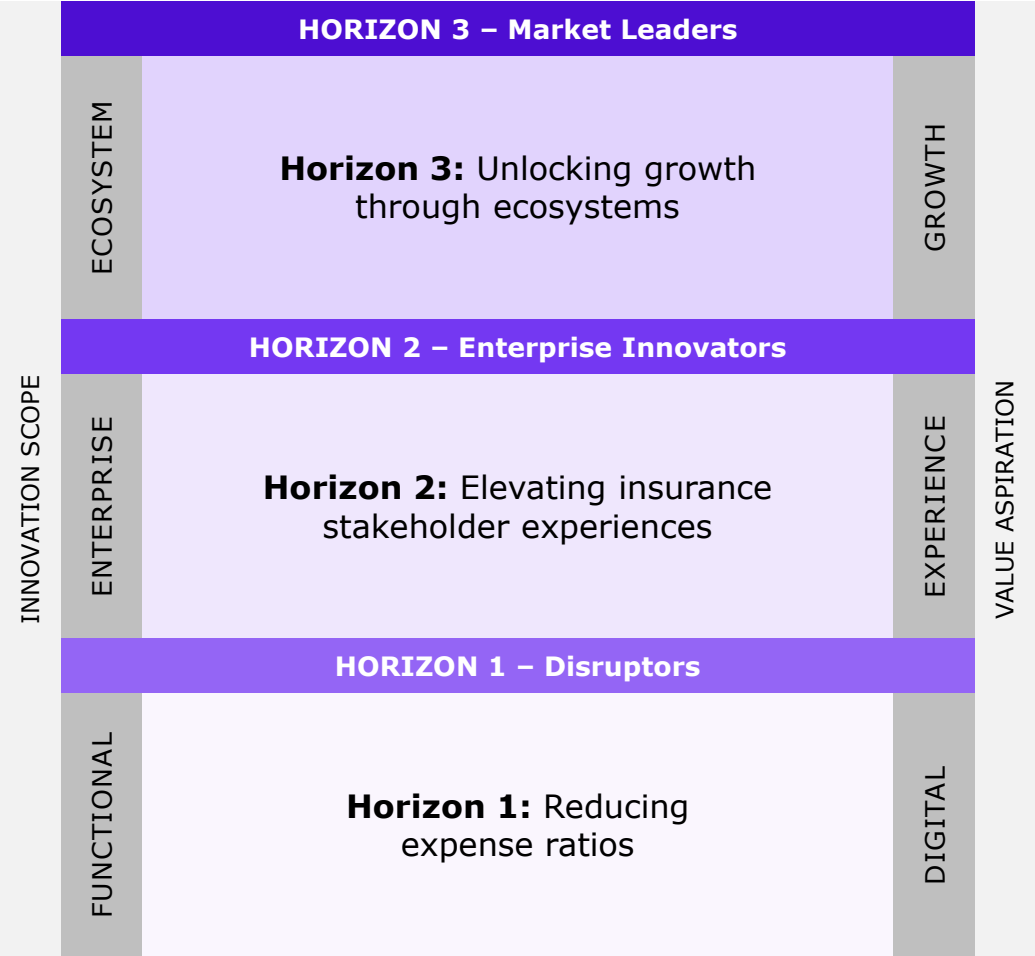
INNOVATION SCOPE

HORIZON 3 – Market Leaders

ECOSYSTEM

**Horizon 3:** Unlocking growth through ecosystems

GROWTH

HORIZON 2 – Enterprise Innovators

ENTERPRISE

**Horizon 2:** Elevating insurance stakeholder experiences

EXPERIENCE

HORIZON 1 – Disruptors

FUNCTIONAL

**Horizon 1:** Reducing expense ratios

DIGITAL

VALUE ASPIRATION